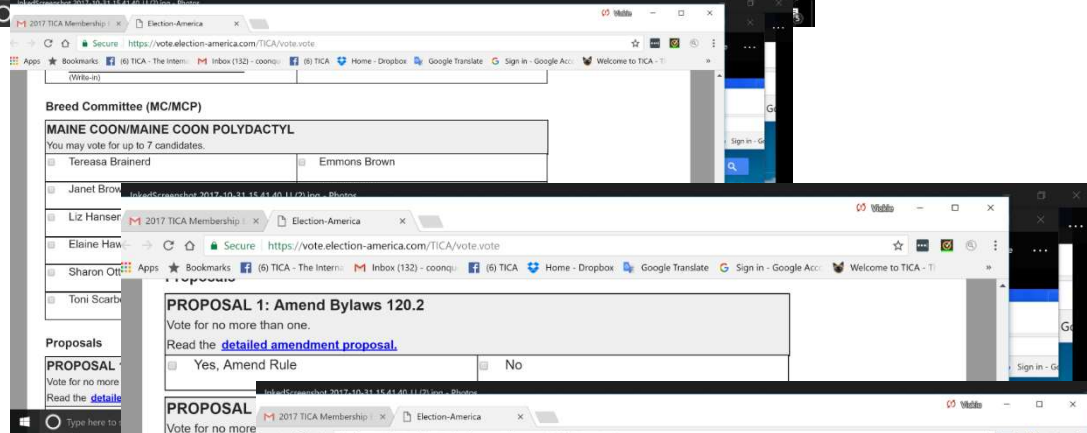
InkedScreenshot 2017-10-31 15.41.40 LI (2).jpg - Photos

2017 TICA Membership | × Election-America ×

Vidizmo

Secure https://vote.election-america.com/TICA/vote.vote

Apps Bookmarks (6) TICA - The Interna Inbox (132) - coonqu (6) TICA Home - Dropbox Google Translate Sign in - Google Acc Welcome to TICA - T

(Write-in)

Breed Committee (MC/MCP)

MAINE COON/MAINE COON POLYDACTYL

You may vote for up to 7 candidates.

| | |
|---|---|
| Tereasa Brainerd | Emmons Brown |
| Janet Brow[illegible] | |
| Liz Hanser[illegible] | |
| Elaine Haw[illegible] | |
| Sharon Ott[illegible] | |
| Toni Scarb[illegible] | |

Proposals

PROPOSAL 1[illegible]

Vote for no more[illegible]

Read the detaile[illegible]

Type here to s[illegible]

InkedScreenshot 2017-10-31 15.41.40 LI (2).jpg - Photos

2017 TICA Membership | × Election-America ×

Vidizmo

Secure https://vote.election-america.com/TICA/vote.vote

Apps Bookmarks (6) TICA - The Interna Inbox (132) - coonqu (6) TICA Home - Dropbox Google Translate Sign in - Google Acc Welcome to TICA - T

Proposals

PROPOSAL 1: Amend Bylaws 120.2

Vote for no more than one.

Read the detailed amendment proposal.

| | |
|---|---|
| Yes, Amend Rule | No |

PROPOSAL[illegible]

Vote for no more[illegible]

InkedScreenshot 2017-10-31 15.41.40 LI (2).jpg - Photos

2017 TICA Membership | × Election-America ×

Vidizmo

Sign in - G